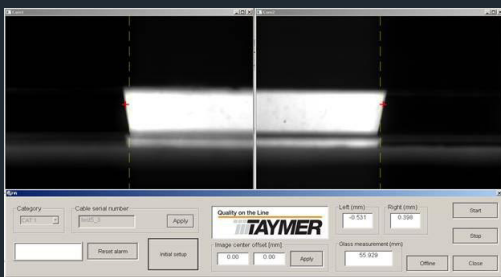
Cam1
Cam2
Rym
Category
CAT-1
Cable serial number
test1_0
Apply
Reset alarm
Initial setup
Quality on the Line
TAYMER
Image center offset (mm)
0.00
0.00
Apply
Left (mm)
-0.531
Right (mm)
0.398
Glass measurement (mm)
55.929
Offline
Start
Stop
Close